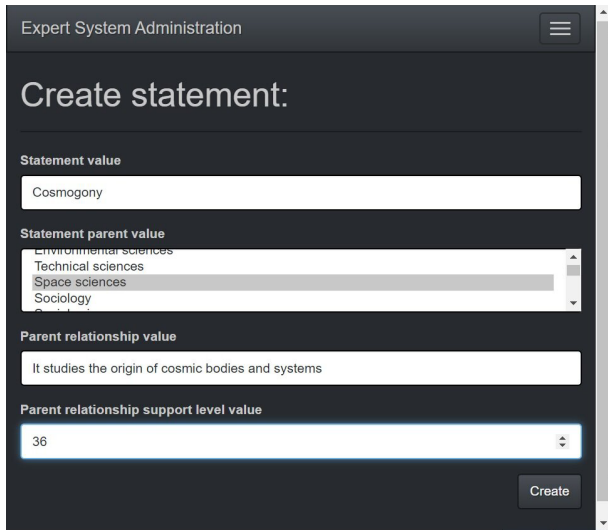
Expert System Administration

Create statement:

Statement value

Cosmogony

Statement parent value

Environmental sciences
Technical sciences
Space sciences
Sociology
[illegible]

Parent relationship value

It studies the origin of cosmic bodies and systems

Parent relationship support level value

36

Create